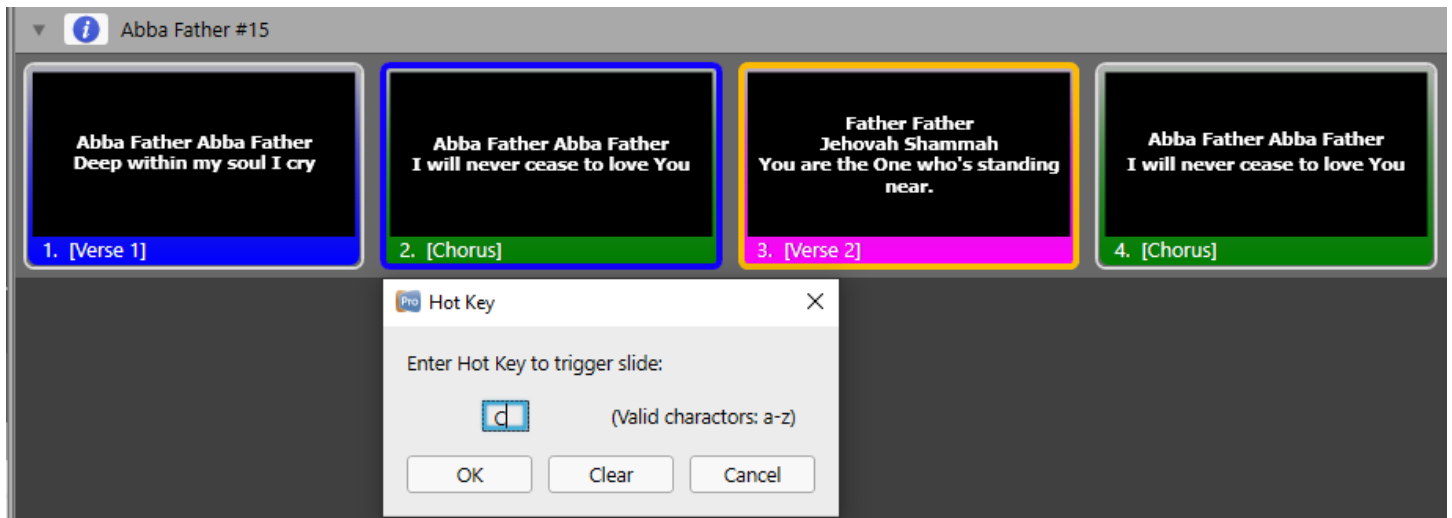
Abba Father #15

Abba Father Abba Father
Deep within my soul I cry

1. [Verse 1]

Abba Father Abba Father
I will never cease to love You

2. [Chorus]

Father Father
Jehovah Shammah
You are the One who's standing near.

3. [Verse 2]

Abba Father Abba Father
I will never cease to love You

4. [Chorus]

Pro Hot Key

Enter Hot Key to trigger slide:

c

(Valid charactors: a-z)

OK Clear Cancel